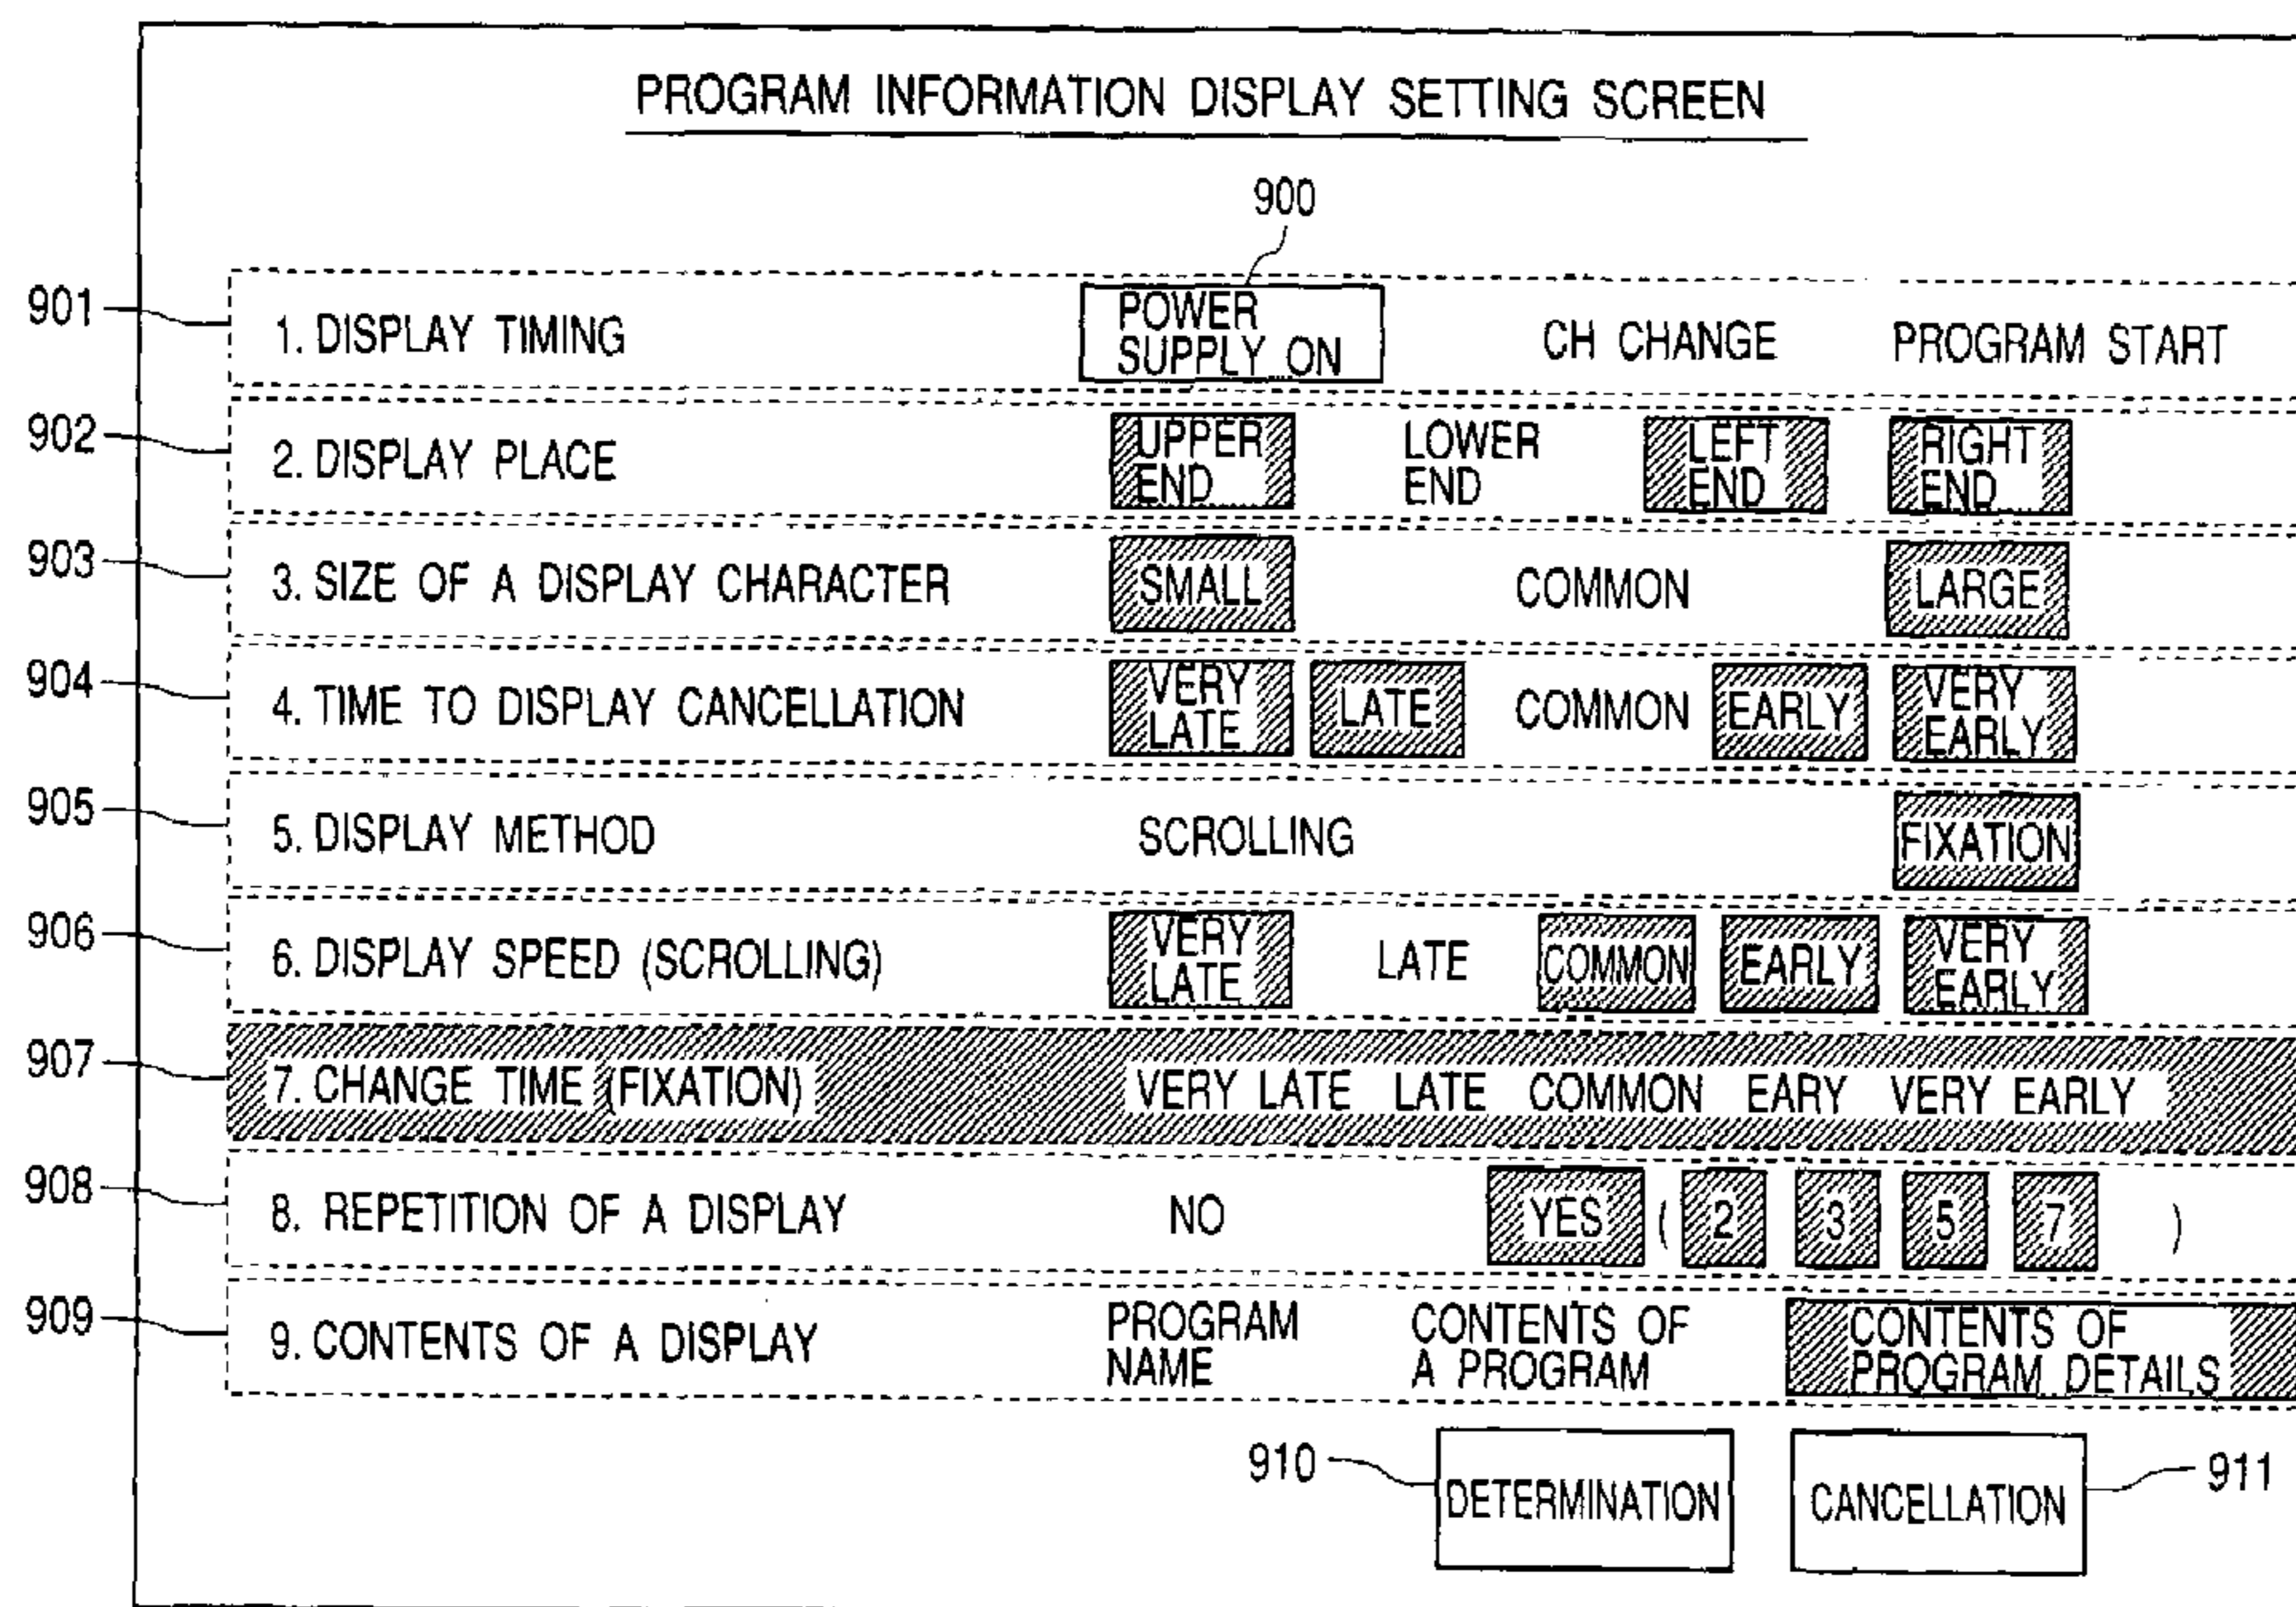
PROGRAM INFORMATION DISPLAY SETTING SCREEN

900

901 1. DISPLAY TIMING POWER SUPPLY ON CH CHANGE PROGRAM START

902 2. DISPLAY PLACE UPPER END LOWER END LEFT END RIGHT END

903 3. SIZE OF A DISPLAY CHARACTER SMALL COMMON LARGE

904 4. TIME TO DISPLAY CANCELLATION VERY LATE LATE COMMON EARLY VERY EARLY

905 5. DISPLAY METHOD SCROLLING FIXATION

906 6. DISPLAY SPEED (SCROLLING) VERY LATE LATE COMMON EARLY VERY EARLY

907 7. CHANGE TIME (FIXATION) VERY LATE LATE COMMON EARY VERY EARLY

908 8. REPETITION OF A DISPLAY NO YES ( 2 3 5 7 )

909 9. CONTENTS OF A DISPLAY PROGRAM NAME CONTENTS OF A PROGRAM CONTENTS OF PROGRAM DETAILS

910 DETERMINATION CANCELLATION 911